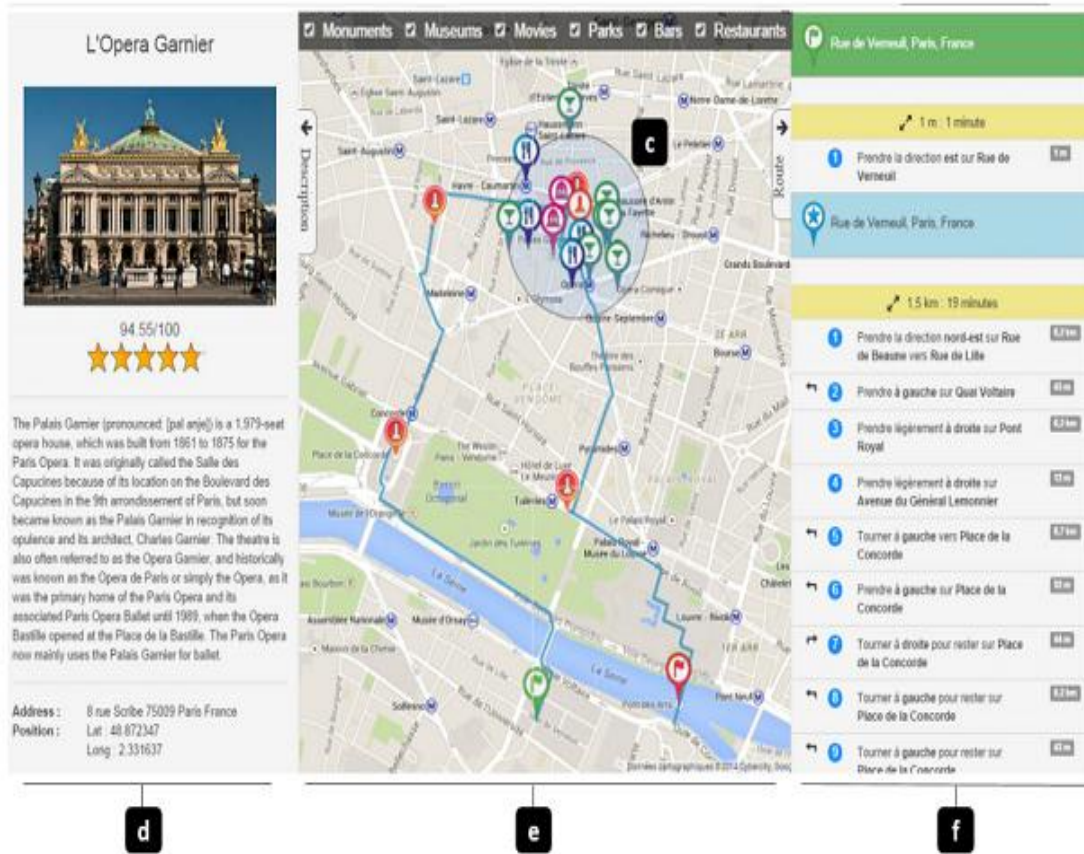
L'Opera Garnier

94.55/100

The Palais Garnier (pronounced: [pal ɡaʁnje]) is a 1,979-seat opera house, which was built from 1861 to 1875 for the Paris Opera. It was originally called the Salle des Capucines because of its location on the Boulevard des Capucines in the 9th arrondissement of Paris, but soon became known as the Palais Garnier in recognition of its opulence and its architect, Charles Garnier. The theatre is also often referred to as the Opera Garnier, and historically was known as the Opera de Paris or simply the Opera, as it was the primary home of the Paris Opera and its associated Paris Opera Ballet until 1989, when the Opera Bastille opened at the Place de la Bastille. The Paris Opera now mainly uses the Palais Garnier for ballet.

Address : 8 rue Scribe 75009 Paris France
Position : Lat : 48.872347
Long : 2.331637

Monuments Museums Movies Parks Bars Restaurants

Description

Route

c

Saint-Lazare
Saint-Augustin
Havre - Caumartin
Madeleine
Opéra
Quatre-Septembre
Bourse
Grands Boulevards
Notre Dame-de-Lorette
Le Peletier
Richelieu - Drouot
Concorde
Place de la Concorde
Tuileries
Pyramides
Palais Royal - Musée du Louvre
Jardin des Tuileries
Musée d'Orsay
Assemblée Nationale
Solférino
Pont Neuf
Louvre - Rivoli
Châtelet
Le Seine
PLACE VENDÔME
2E ARR
Données cartographiques ©2014 Cybercity, Google

Rue de Verneuil, Paris, France

1 m : 1 minute

1 Prendre la direction est sur Rue de Verneuil 1 m

Rue de Verneuil, Paris, France

1.5 km : 19 minutes

1 Prendre la direction nord-est sur Rue de Beaune vers Rue de Lille

2 Prendre à gauche sur Quai Voltaire

3 Prendre légèrement à droite sur Pont Royal

4 Prendre légèrement à droite sur Avenue du Général Lemonnier

5 Tourner à gauche vers Place de la Concorde

6 Prendre à gauche sur Place de la Concorde

7 Tourner à droite pour rester sur Place de la Concorde

8 Tourner à gauche pour rester sur Place de la Concorde

9 Tourner à gauche pour rester sur Place de la Concorde

d

e

f